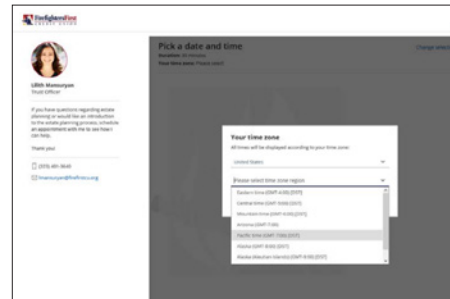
FireFightersFirst CREDIT UNION

Lilith Mansuryan
Trust Officer

If you have questions regarding estate planning or would like an introduction to the estate planning process, schedule an appointment with me to see how I can help.

Thank you!

(323) 491-3649

lmansuryan@ffirstcu.org

Pick a date and time
Duration: 30 minutes
Your time zone: Please select

Change selection

Your time zone
All times will be displayed according to your time zone:

United States

Please select time zone region

Eastern time (GMT-4:00) [DST]
Central time (GMT-5:00) [DST]
Mountain time (GMT-6:00) [DST]
Arizona (GMT-7:00)
Pacific time (GMT-7:00) [DST]
Alaska (GMT-8:00) [DST]
Alaska (Aleutian Islands) (GMT-9:00) [DST]